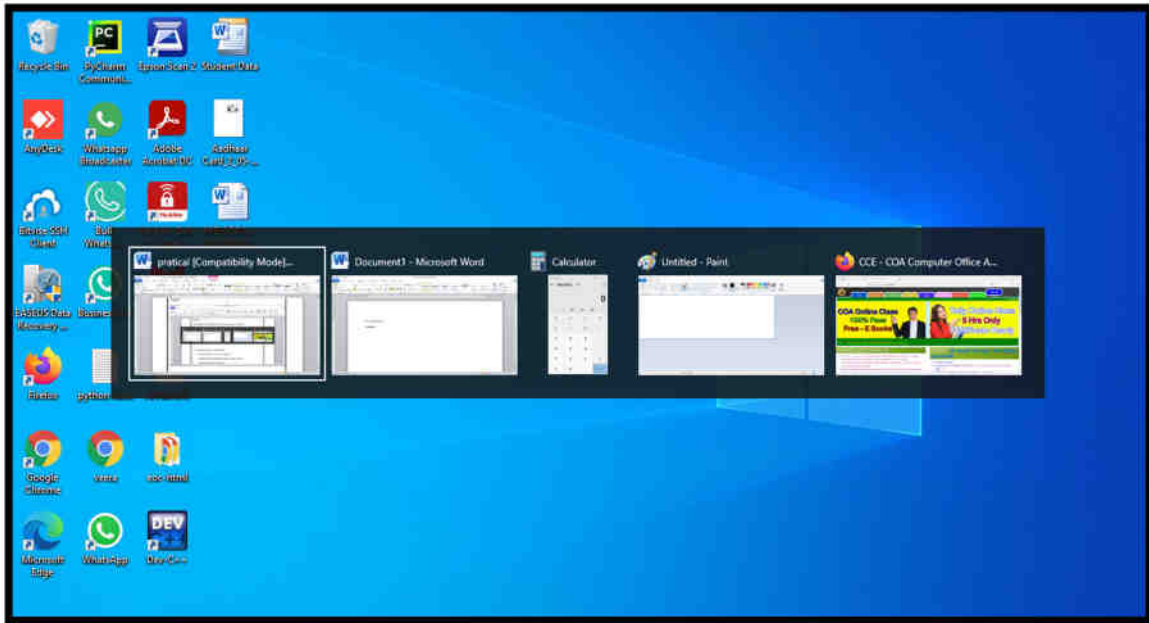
Recycle Bin
PyCharm Communi...
Epson Scan 2
Student Data
AnyDesk
Whatsapp Broadcaster
Adobe Acrobat DC
Aadhaar Card_2_05-...
Bitvise SSH Client
Bul Whats
EASEUS Data Recovery ...
Busines
Firefox
python
Google Chrome
veera
abc.html
Microsoft Edge
WhatsApp
Dev-C++
DEV
pratical [Compatibility Mode]...
Document1 - Microsoft Word
Calculator
Untitled - Paint
CCE - COA Computer Office A...
COA Online Class
100% Free
Free - E Books